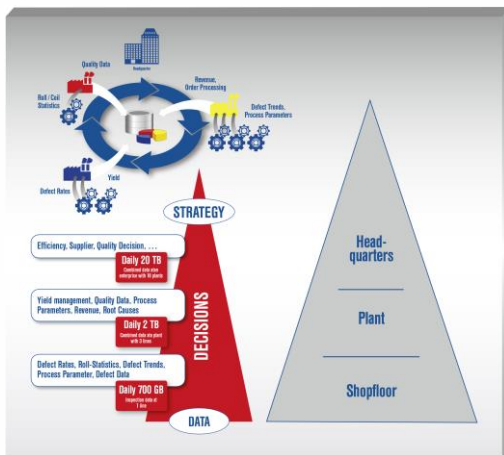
Quality Data

Headquarter

Roll / Coil Statistics

Revenue, Order Processing

Defect Trends, Process Parameters

Defect Rates

Yield

STRATEGY

Efficiency, Supplier, Quality Decision, . . .

Daily 20 TB

Combined data size enterprise with 10 plants

Yield management, Quality Data, Process Parameters, Revenue, Root Causes

Daily 2 TB

Combined data size plant with 3 lines

Defect Rates, Roll-Statistics, Defect Trends, Process Parameter, Defect Data

Daily 700 GB

Inspection data of 1 line

DECISIONS

DATA

Head-quarters

Plant

Shopfloor